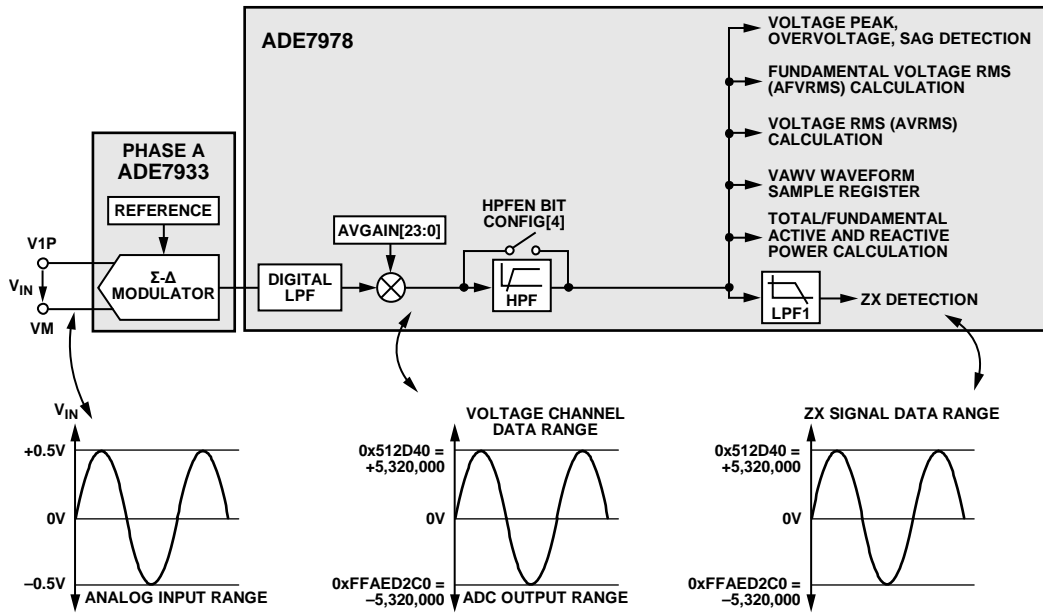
ADE7978

VOLTAGE PEAK, OVERVOLTAGE, SAG DETECTION

FUNDAMENTAL VOLTAGE RMS (AFVRMS) CALCULATION

VOLTAGE RMS (AVRMS) CALCULATION

VAWV WAVEFORM SAMPLE REGISTER

TOTAL/FUNDAMENTAL ACTIVE AND REACTIVE POWER CALCULATION

PHASE A
ADE7933

REFERENCE

HPFEN BIT
CONFIG[4]

AVGAIN[23:0]

V1P

$V_{IN}$

VM

Σ-Δ MODULATOR

DIGITAL LPF

HPF

LPF1

ZX DETECTION

$V_{IN}$

+0.5V

0V

–0.5V

ANALOG INPUT RANGE

VOLTAGE CHANNEL DATA RANGE

0x512D40 = +5,320,000

0V

0xFFAED2C0 = –5,320,000

ADC OUTPUT RANGE

ZX SIGNAL DATA RANGE

0x512D40 = +5,320,000

0V

0xFFAED2C0 = –5,320,000